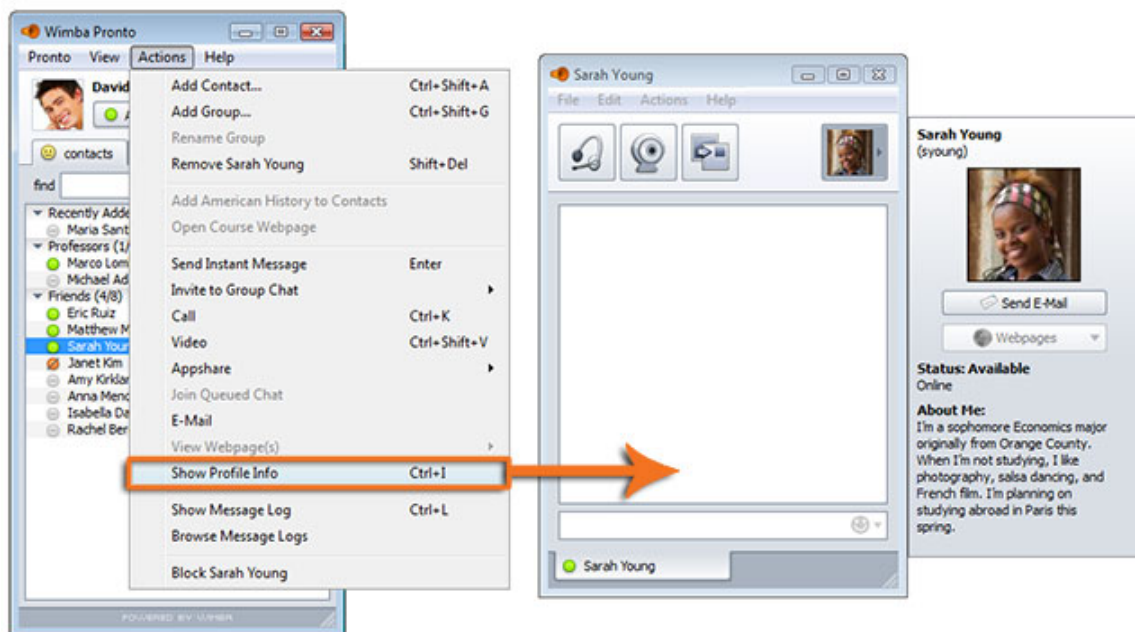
Wimba Pronto

Pronto View Actions Help

David

contacts

find

Recently Adde
Maria Sant
Professors (1/
Marco Lom
Michael Ad
Friends (4/8)
Eric Ruiz
Matthew M
Sarah Your
Janet Kim
Amy Kirklar
Anna Menc
Isabella Da
Rachel Ber

POWERED BY WIMBA

| | |
|---|---|
| Add Contact... | Ctrl+Shift+A |
| Add Group... | Ctrl+Shift+G |
| Rename Group | |
| Remove Sarah Young | Shift+Del |
| Add American History to Contacts | |
| Open Course Webpage | |
| Send Instant Message | Enter |
| Invite to Group Chat | |
| Call | Ctrl+K |
| Video | Ctrl+Shift+V |
| Appshare | |
| Join Queued Chat | |
| E-Mail | |
| View Webpage(s) | |
| Show Profile Info | Ctrl+I |
| Show Message Log | Ctrl+L |
| Browse Message Logs | |
| Block Sarah Young | |

Sarah Young

File Edit Actions Help

Sarah Young

Sarah Young
(syoung)

Send E-Mail

Webpages

Status: Available
Online

About Me:
I'm a sophomore Economics major originally from Orange County. When I'm not studying, I like photography, salsa dancing, and French film. I'm planning on studying abroad in Paris this spring.